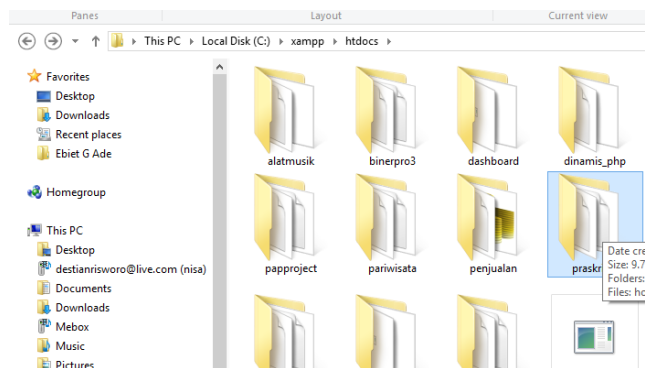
Panes
Layout
Current view

This PC › Local Disk (C:) › xampp › htdocs ›

Favorites
Desktop
Downloads
Recent places
Ebiet G Ade

Homegroup

This PC
Desktop
destianrisworo@live.com (nisa)
Documents
Downloads
Mebox
Music
Pictures

alatmusik
binerpro3
dashboard
dinamis_php
papproject
pariwisata
penjualan
praskr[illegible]

Date cre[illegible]
Size: 9.7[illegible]
Folders: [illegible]
Files: ho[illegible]